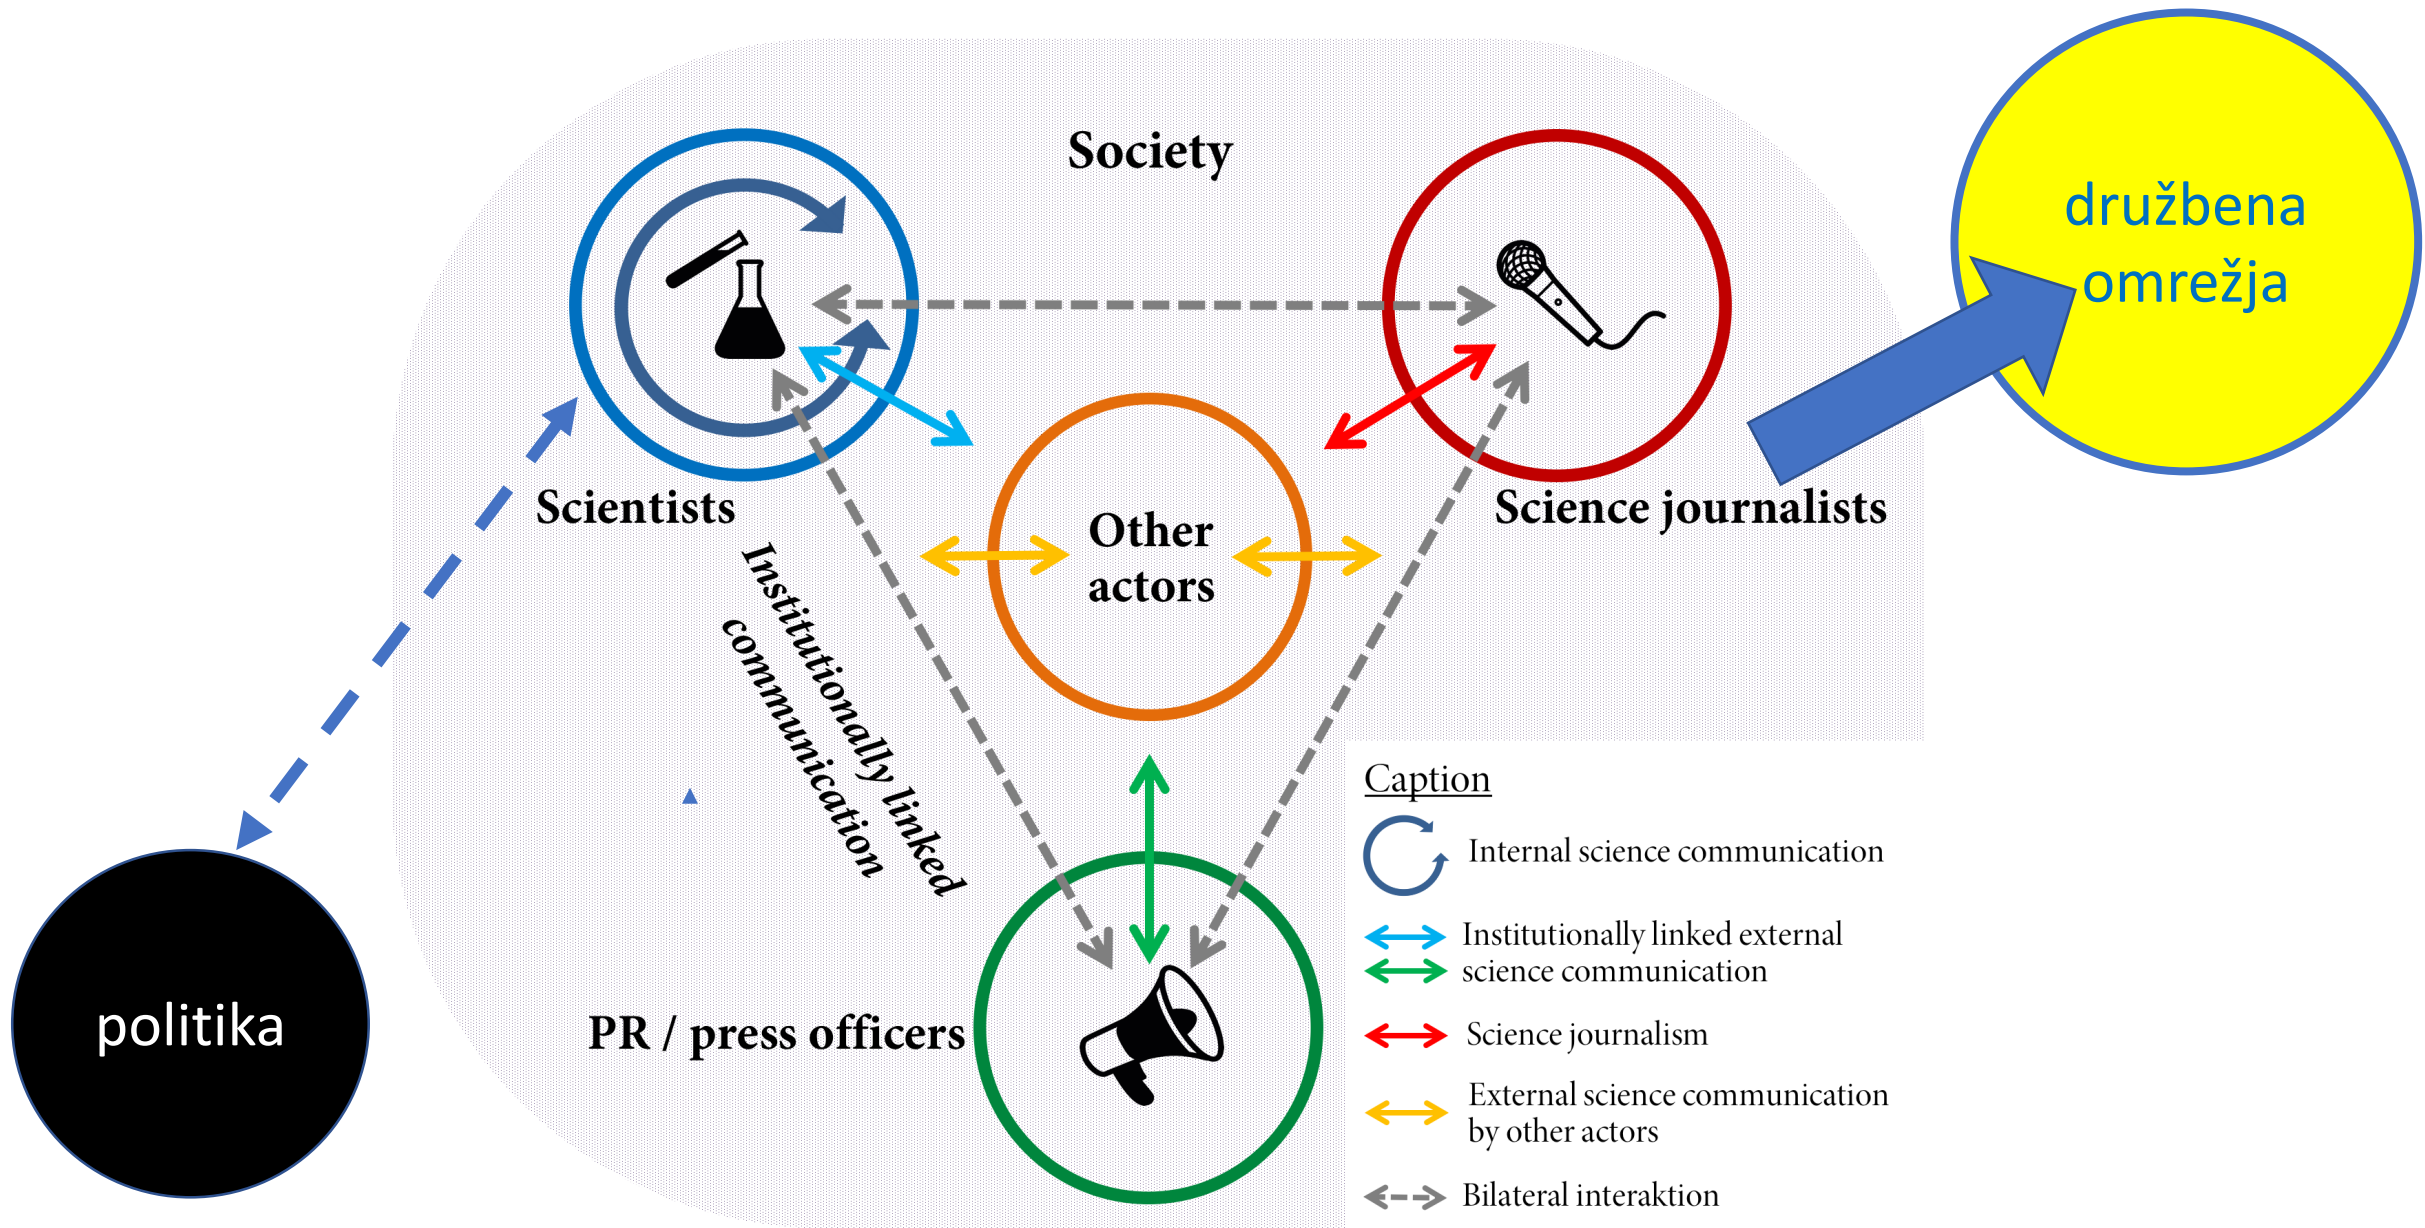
Society

družbena omrežja

Scientists

Science journalists

Other actors

Institutionally linked communication

politika

PR / press officers

Caption

Internal science communication

Institutionally linked external science communication

Science journalism

External science communication by other actors

Bilateral interaktion